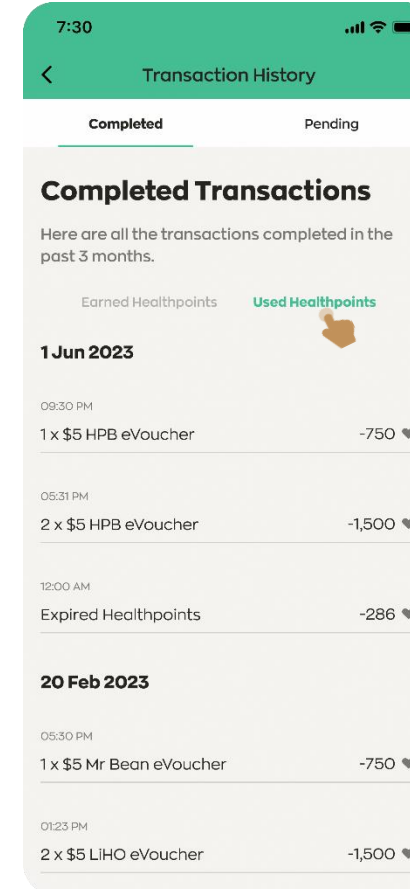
7:30

Transaction History

Completed

Pending

Completed Transactions

Here are all the transactions completed in the past 3 months.

Earned Healthpoints

Used Healthpoints

1 Jun 2023

09:30 PM

1 x $5 HPB eVoucher

-750

05:31 PM

2 x $5 HPB eVoucher

-1,500

12:00 AM

Expired Healthpoints

-286

20 Feb 2023

05:30 PM

1 x $5 Mr Bean eVoucher

-750

01:23 PM

2 x $5 LiHO eVoucher

-1,500